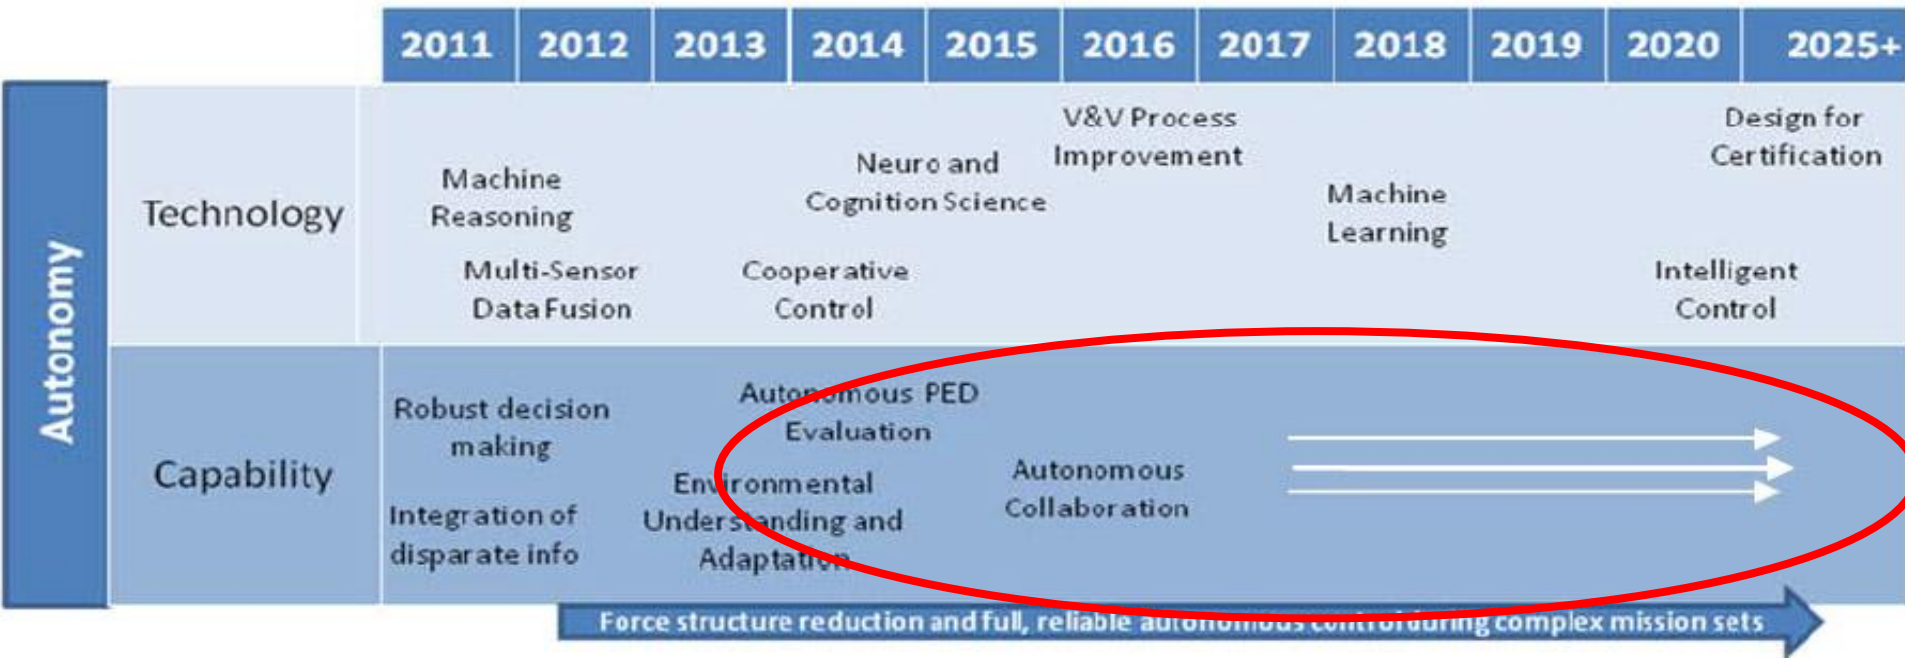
| | 2011 | 2012 | 2013 | 2014 | 2015 | 2016 | 2017 | 2018 | 2019 | 2020 | 2025+ |
|---|---|---|---|---|---|---|---|---|---|---|---|

Autonomy

Technology

Machine Reasoning

Multi-Sensor Data Fusion

Neuro and Cognition Science

Cooperative Control

V&V Process Improvement

Machine Learning

Design for Certification

Intelligent Control

Capability

Robust decision making

Integration of disparate info

Autonomous PED Evaluation

Environmental Understanding and Adaptation

Autonomous Collaboration

Force structure reduction and full, reliable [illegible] during complex mission sets